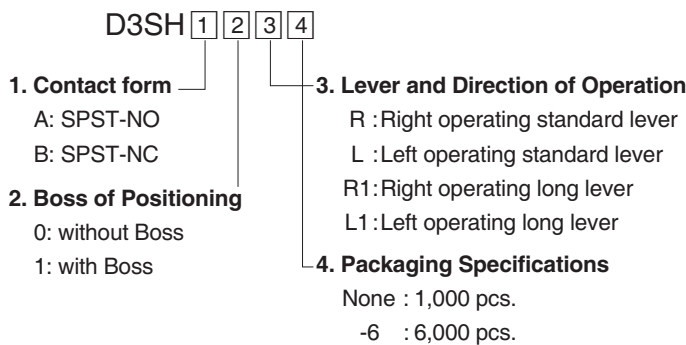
D3SH 1 2 3 4

1. Contact form
A: SPST-NO
B: SPST-NC

2. Boss of Positioning
0: without Boss
1: with Boss

3. Lever and Direction of Operation
R : Right operating standard lever
L : Left operating standard lever
R1: Right operating long lever
L1: Left operating long lever

4. Packaging Specifications
None : 1,000 pcs.
-6 : 6,000 pcs.